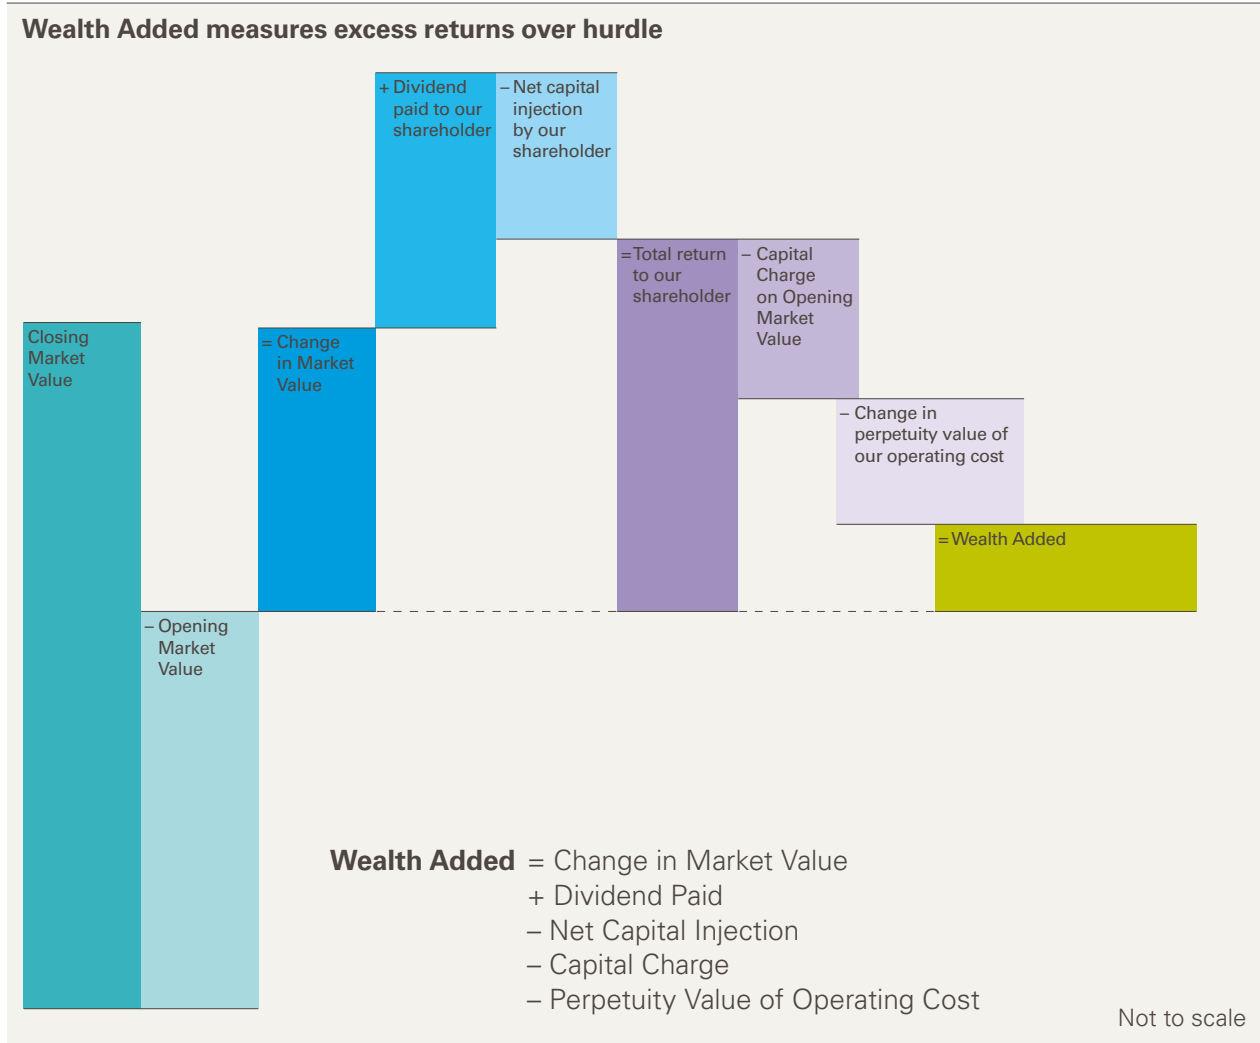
Wealth Added measures excess returns over hurdle

Closing Market Value

– Opening Market Value

= Change in Market Value

+ Dividend paid to our shareholder

– Net capital injection by our shareholder

= Total return to our shareholder

– Capital Charge on Opening Market Value

– Change in perpetuity value of our operating cost

= Wealth Added

Wealth Added = Change in Market Value
+ Dividend Paid
– Net Capital Injection
– Capital Charge
– Perpetuity Value of Operating Cost

Not to scale